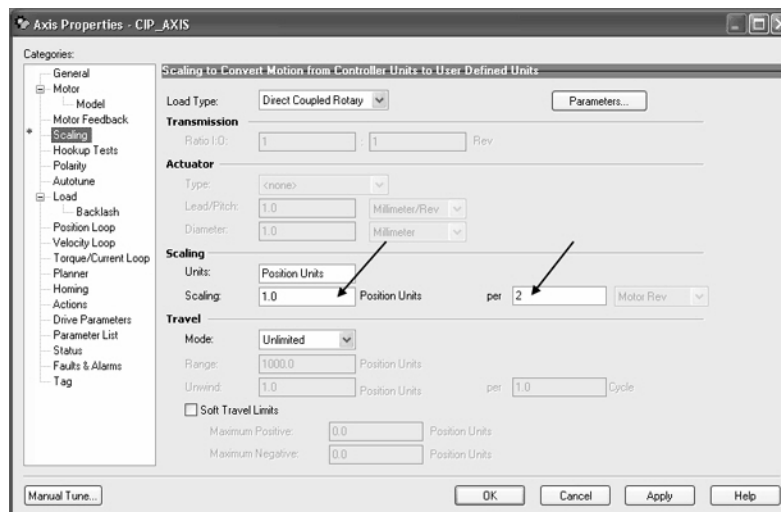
Axis Properties - CIP_AXIS

Categories:

General
Motor
Model
Motor Feedback
Scaling
Hookup Tests
Polarity
Autotune
Load
Backlash
Position Loop
Velocity Loop
Torque/Current Loop
Planner
Homing
Actions
Drive Parameters
Parameter List
Status
Faults & Alarms
Tag

Scaling to Convert Motion from Controller Units to User Defined Units

Load Type: Direct Coupled Rotary

Parameters...

Transmission

Ratio I:O: 1 : 1 Rev

Actuator

Type: <none>

Lead/Pitch: 1.0 Millimeter/Rev

Diameter: 1.0 Millimeter

Scaling

Units: Position Units

Scaling: 1.0 Position Units per 2 Motor Rev

Travel

Mode: Unlimited

Range: 1000.0 Position Units

Unwind: 1.0 Position Units per 1.0 Cycle

Soft Travel Limits

Maximum Positive: 0.0 Position Units

Maximum Negative: 0.0 Position Units

Manual Tune...

OK Cancel Apply Help